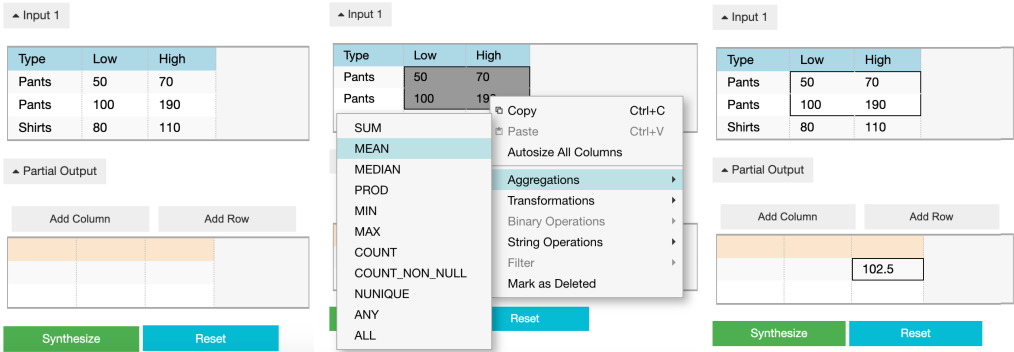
Input 1

| Type | Low | High |
|---|---|---|
| Pants | 50 | 70 |
| Pants | 100 | 190 |
| Shirts | 80 | 110 |

Partial Output

Add Column
Add Row

Synthesize
Reset

Input 1

| Type | Low | High |
|---|---|---|
| Pants | 50 | 70 |
| Pants | 100 | 19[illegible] |

SUM
MEAN
MEDIAN
PROD
MIN
MAX
COUNT
COUNT_NON_NULL
NUNIQUE
ANY
ALL

Copy Ctrl+C
Paste Ctrl+V
Autosize All Columns
Aggregations
Transformations
Binary Operations
String Operations
Filter
Mark as Deleted

Reset

Input 1

| Type | Low | High |
|---|---|---|
| Pants | 50 | 70 |
| Pants | 100 | 190 |
| Shirts | 80 | 110 |

Partial Output

Add Column
Add Row

102.5

Synthesize
Reset